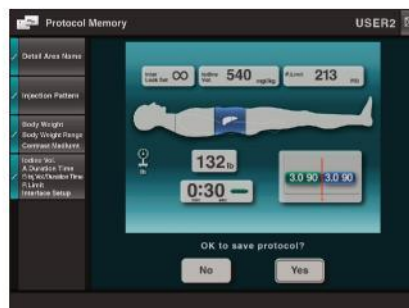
Protocol Memory

USER2

Detail Area Name

Injection Pattern

Body Weight
Body Weight Range
Contrast Medium

Iodine Vol.
A Duration Time
B Inj.Vol/Duration Time
P.Limit
Interface Setup

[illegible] $\infty$

Iodine Vol. 540 mg/kg

P.Limit 213 PSI

132 lb

0:30 min sec

3.0 90

3.0 90

OK to save protocol?

No

Yes